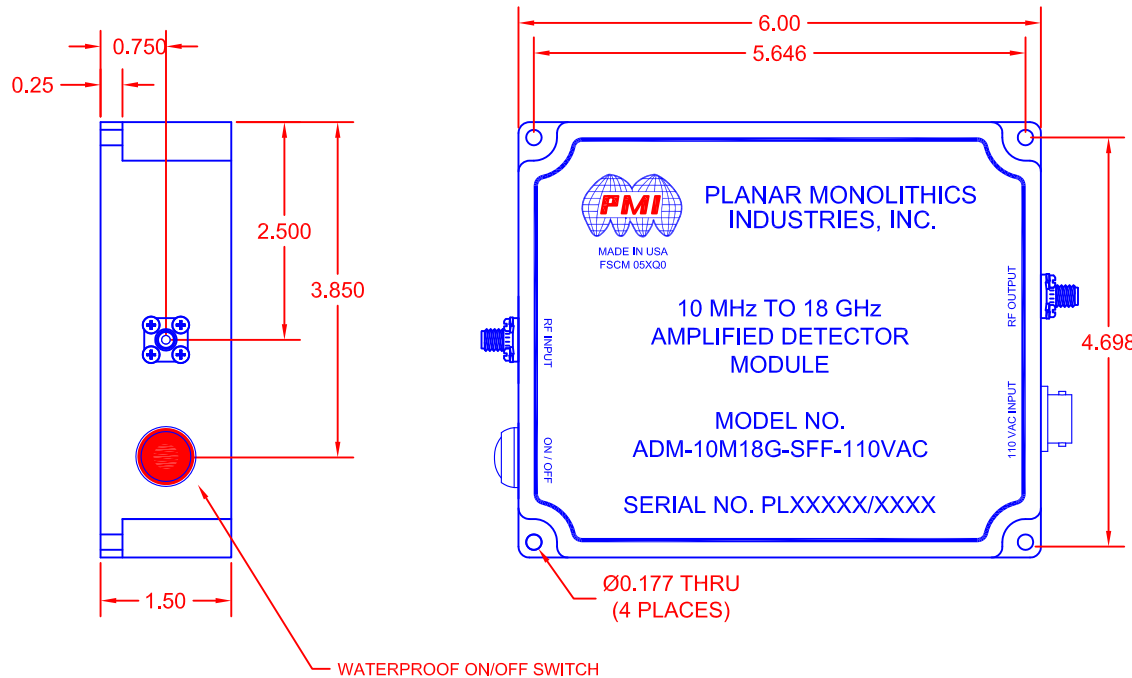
0.750
0.25
2.500
3.850
1.50
WATERPROOF ON/OFF SWITCH

6.00
5.646
PMI
MADE IN USA
FSCM 05XQ0
PLANAR MONOLITHICS INDUSTRIES, INC.
10 MHz TO 18 GHz
AMPLIFIED DETECTOR
MODULE
MODEL NO.
ADM-10M18G-SFF-110VAC
SERIAL NO. PLXXXXX/XXXX
RF INPUT
ON / OFF
RF OUTPUT
110 VAC INPUT
4.698
Ø0.177 THRU
(4 PLACES)